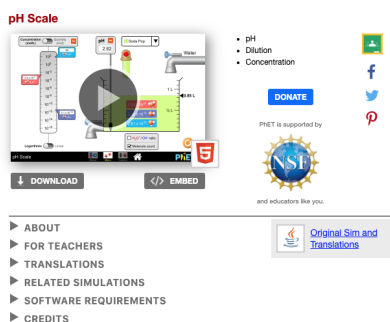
pH Scale

Concentration (mol/L)
pH
2.62
Soda Pop
Water
0.65 L
pH Scale
PhET

DOWNLOAD
EMBED

• pH
• Dilution
• Concentration

DONATE

PhET is supported by

NSF

and educators like you.

ABOUT
FOR TEACHERS
TRANSLATIONS
RELATED SIMULATIONS
SOFTWARE REQUIREMENTS
CREDITS

Original Sim and Translations